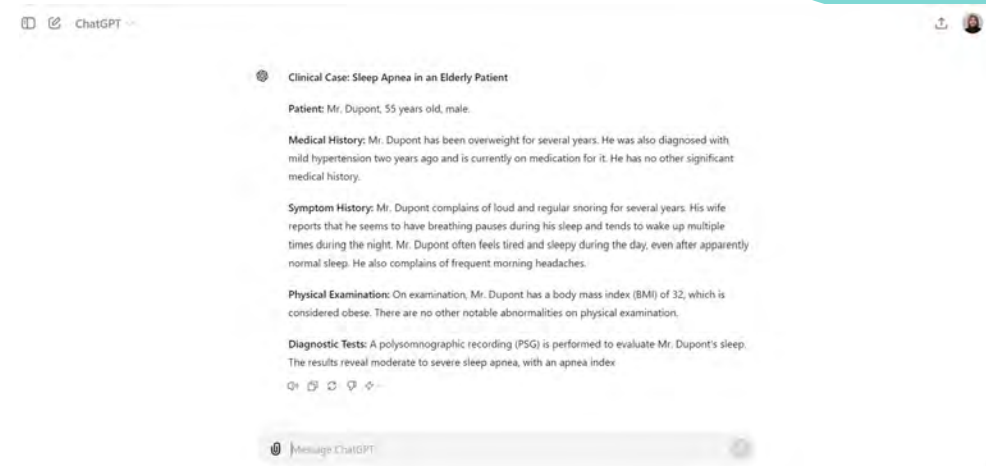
ChatGPT

Clinical Case: Sleep Apnea in an Elderly Patient

Patient: Mr. Dupont, 55 years old, male.

Medical History: Mr. Dupont has been overweight for several years. He was also diagnosed with mild hypertension two years ago and is currently on medication for it. He has no other significant medical history.

Symptom History: Mr. Dupont complains of loud and regular snoring for several years. His wife reports that he seems to have breathing pauses during his sleep and tends to wake up multiple times during the night. Mr. Dupont often feels tired and sleepy during the day, even after apparently normal sleep. He also complains of frequent morning headaches.

Physical Examination: On examination, Mr. Dupont has a body mass index (BMI) of 32, which is considered obese. There are no other notable abnormalities on physical examination.

Diagnostic Tests: A polysomnographic recording (PSG) is performed to evaluate Mr. Dupont's sleep. The results reveal moderate to severe sleep apnea, with an apnea index

Message ChatGPT